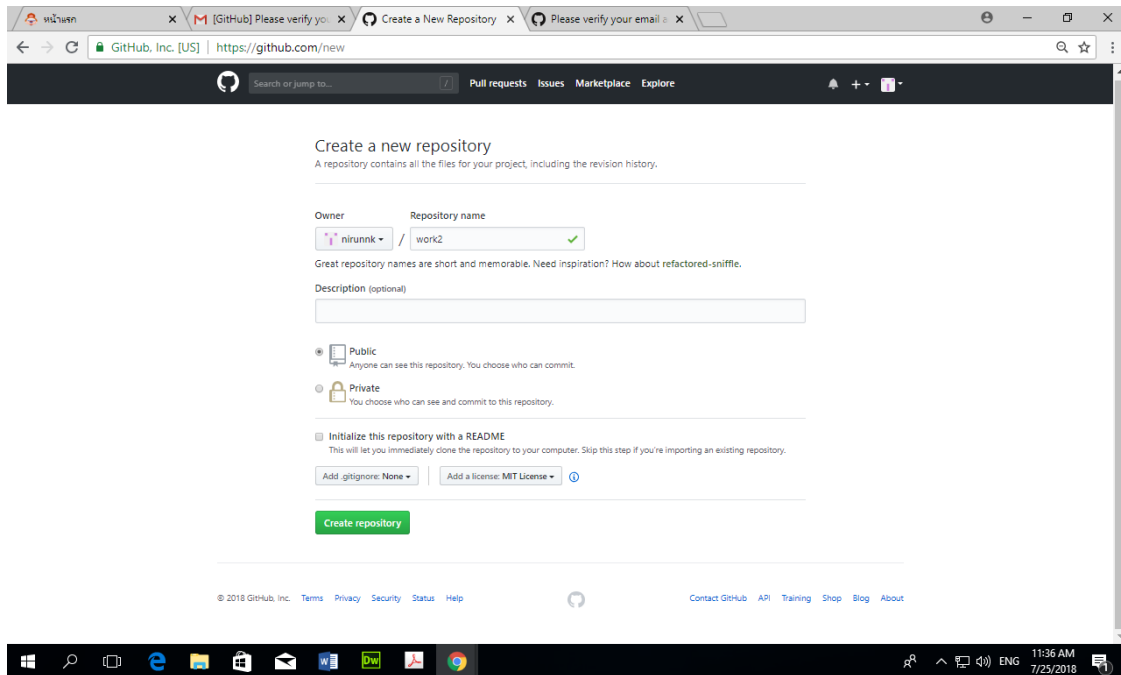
หน้าแรก ×
[GitHub] Please verify yo ×
Create a New Repository ×
Please verify your email a ×

GitHub, Inc. [US] | https://github.com/new

Search or jump to... / Pull requests Issues Marketplace Explore

Create a new repository
A repository contains all the files for your project, including the revision history.

Owner
nirunnk
Repository name
work2

Great repository names are short and memorable. Need inspiration? How about refactored-sniffle.

Description (optional)

Public
Anyone can see this repository. You choose who can commit.

Private
You choose who can see and commit to this repository.

Initialize this repository with a README
This will let you immediately clone the repository to your computer. Skip this step if you're importing an existing repository.

Add .gitignore: None
Add a license: MIT License

Create repository

© 2018 GitHub, Inc. Terms Privacy Security Status Help

Contact GitHub API Training Shop Blog About

ENG 11:36 AM 7/25/2018